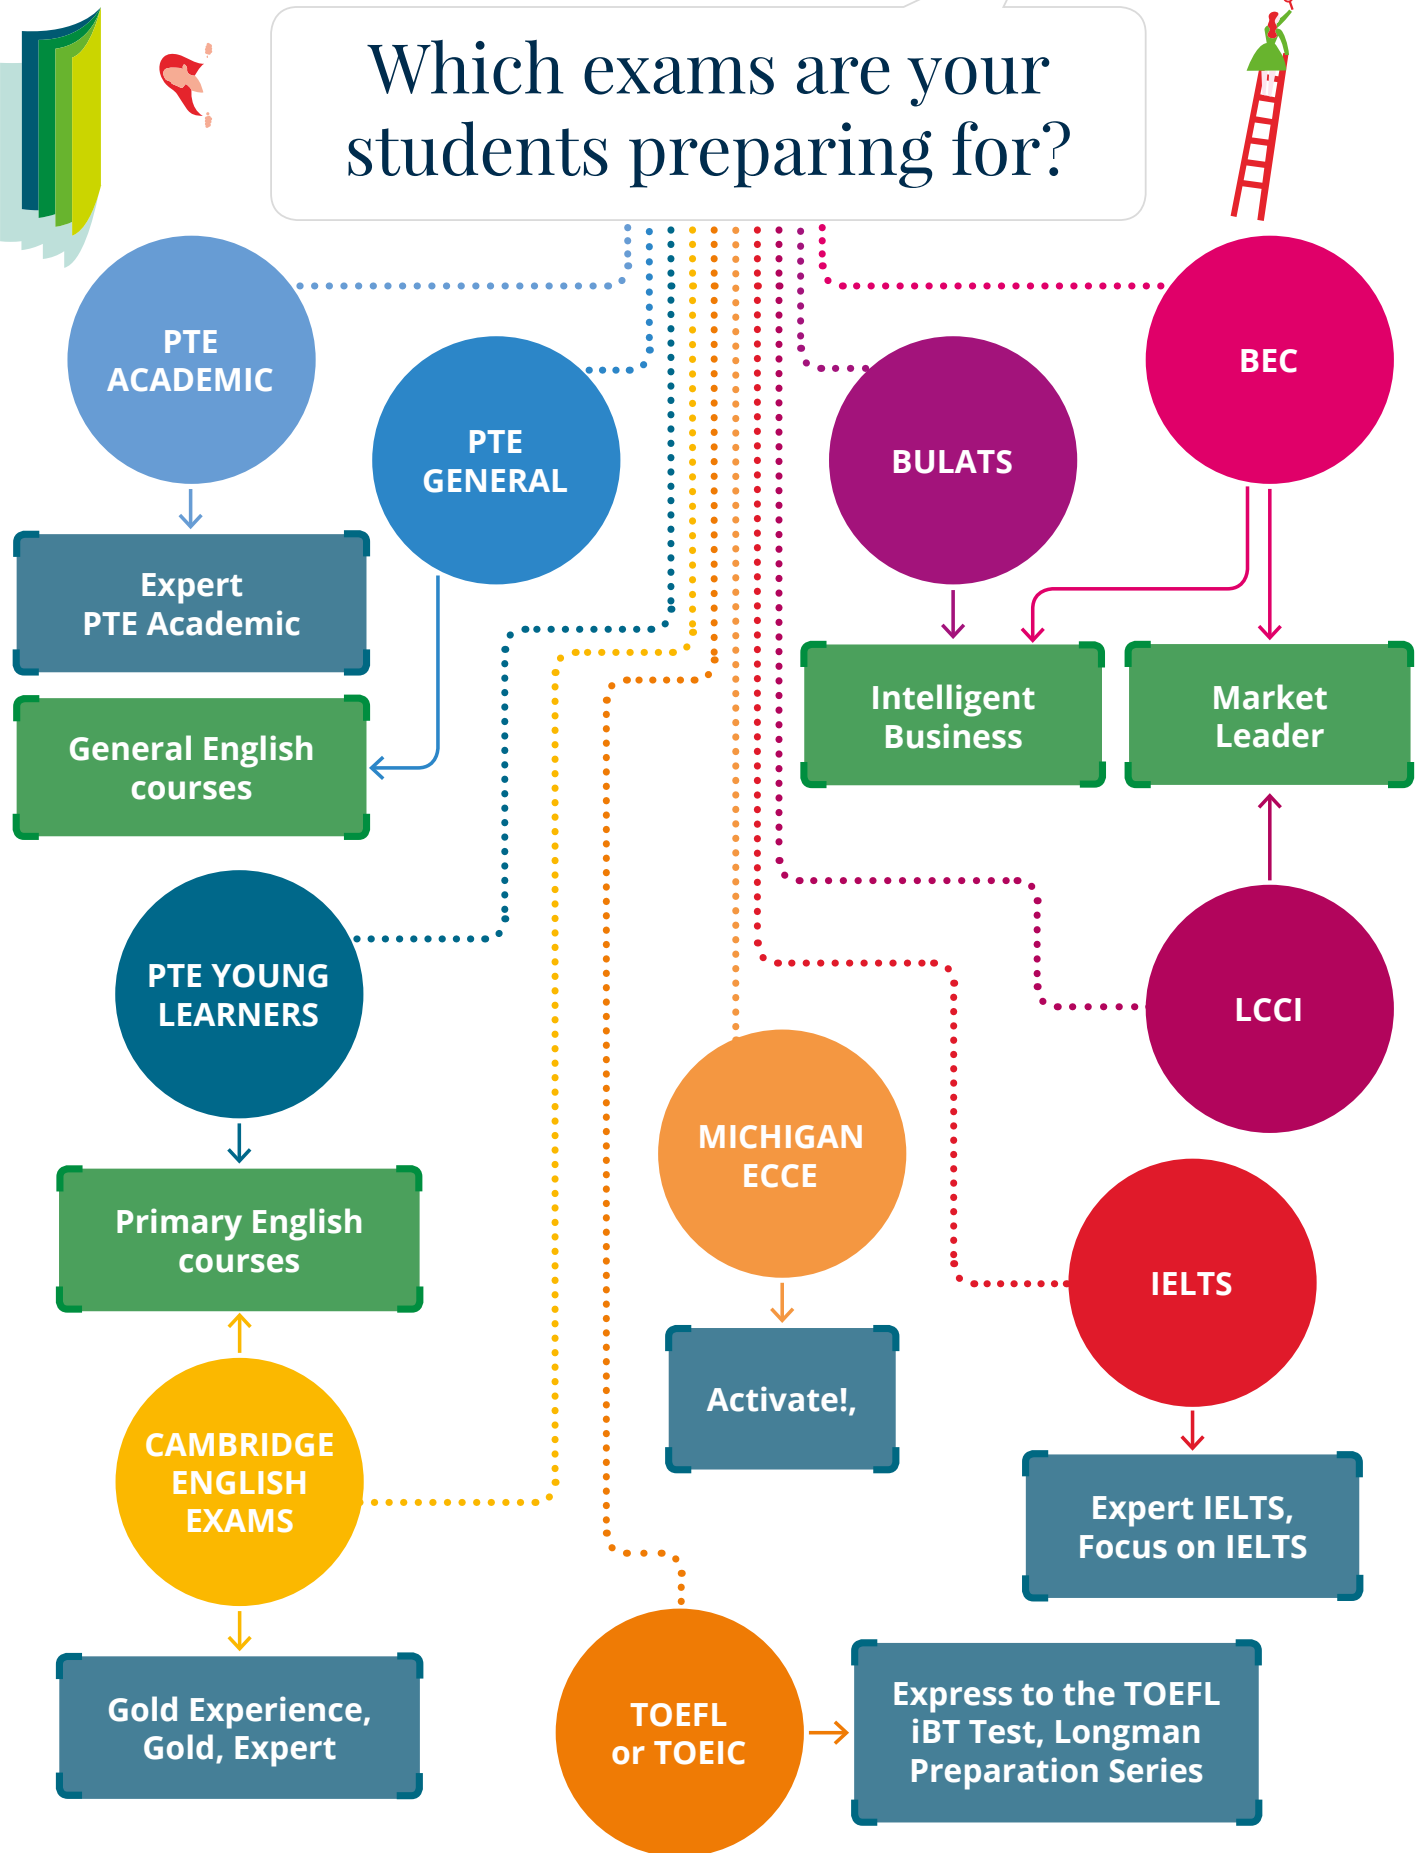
Which exams are your students preparing for?

PTE ACADEMIC

Expert PTE Academic

PTE GENERAL

General English courses

PTE YOUNG LEARNERS

Primary English courses

CAMBRIDGE ENGLISH EXAMS

Gold Experience, Gold, Expert

BULATS

BEC

Intelligent Business

Market Leader

LCCI

MICHIGAN ECCE

Activate!,

IELTS

Expert IELTS, Focus on IELTS

TOEFL or TOEIC

Express to the TOEFL iBT Test, Longman Preparation Series